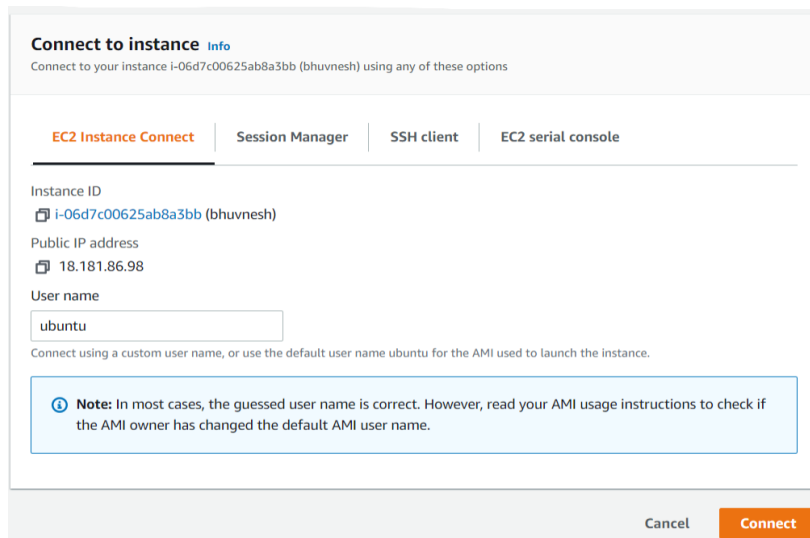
Connect to instance Info

Connect to your instance i-06d7c00625ab8a3bb (bhuvnesh) using any of these options

EC2 Instance Connect | Session Manager | SSH client | EC2 serial console

Instance ID

i-06d7c00625ab8a3bb (bhuvnesh)

Public IP address

18.181.86.98

User name

ubuntu

Connect using a custom user name, or use the default user name ubuntu for the AMI used to launch the instance.

Note: In most cases, the guessed user name is correct. However, read your AMI usage instructions to check if the AMI owner has changed the default AMI user name.

Cancel

Connect